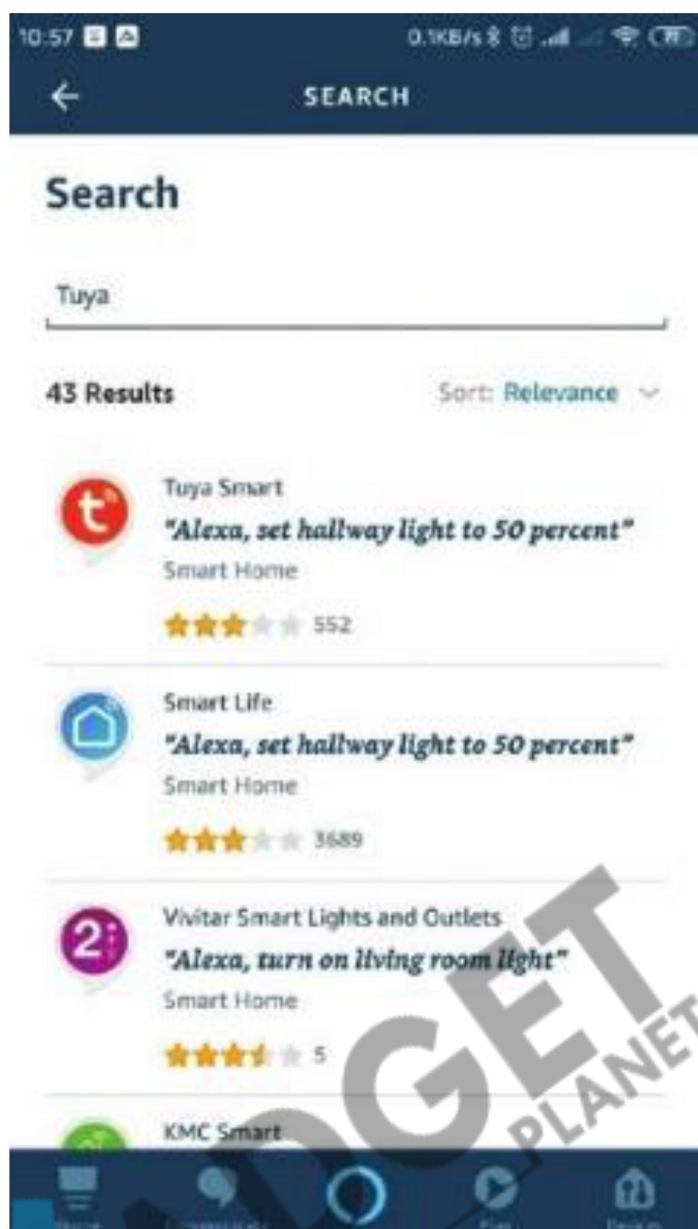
10:57 0.1KB/s

SEARCH

Search

Tuya

43 Results

Sort: Relevance

Tuya Smart
"Alexa, set hallway light to 50 percent"
Smart Home
552

Smart Life
"Alexa, set hallway light to 50 percent"
Smart Home
3689

Vivitar Smart Lights and Outlets
"Alexa, turn on living room light"
Smart Home
5

KMC Smart

DGET PLANET

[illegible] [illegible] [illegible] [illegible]